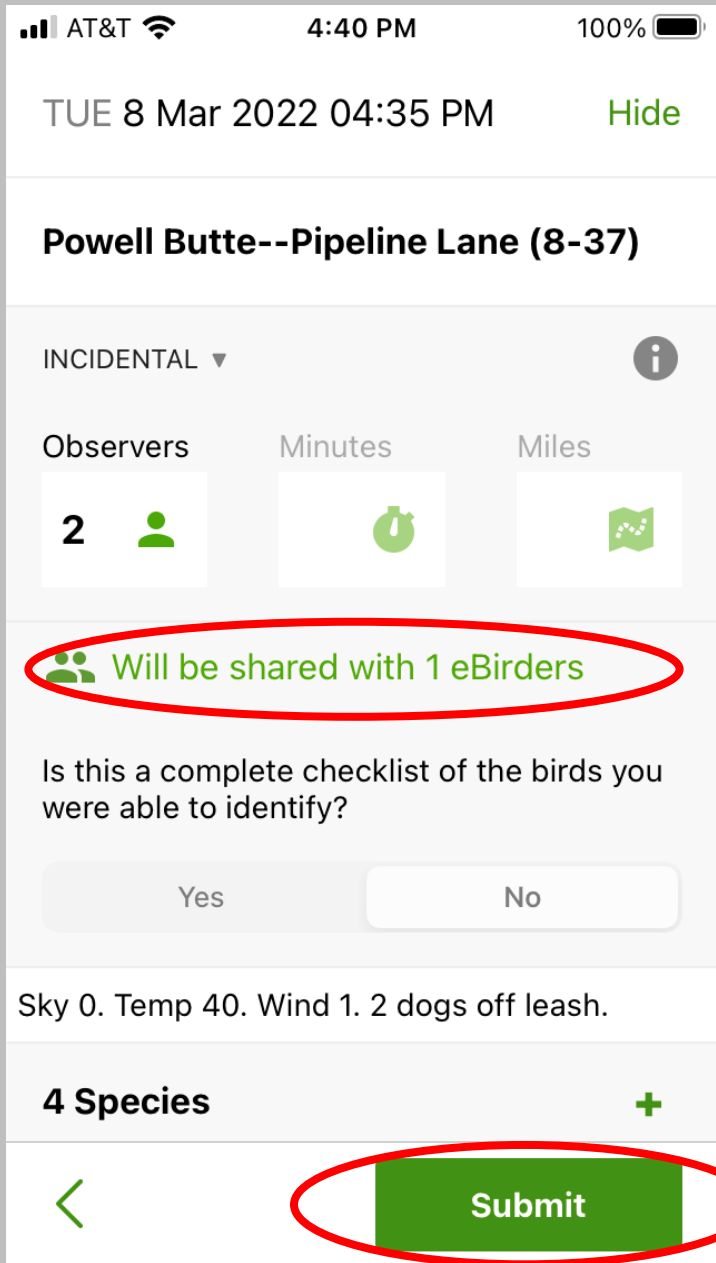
AT&T 4:40 PM 100%

TUE 8 Mar 2022 04:35 PM Hide

Powell Butte--Pipeline Lane (8-37)

INCIDENTAL ▾

Observers
2

Minutes

Miles

Will be shared with 1 eBirders

Is this a complete checklist of the birds you were able to identify?

Yes No

Sky 0. Temp 40. Wind 1. 2 dogs off leash.

4 Species +

<

Submit